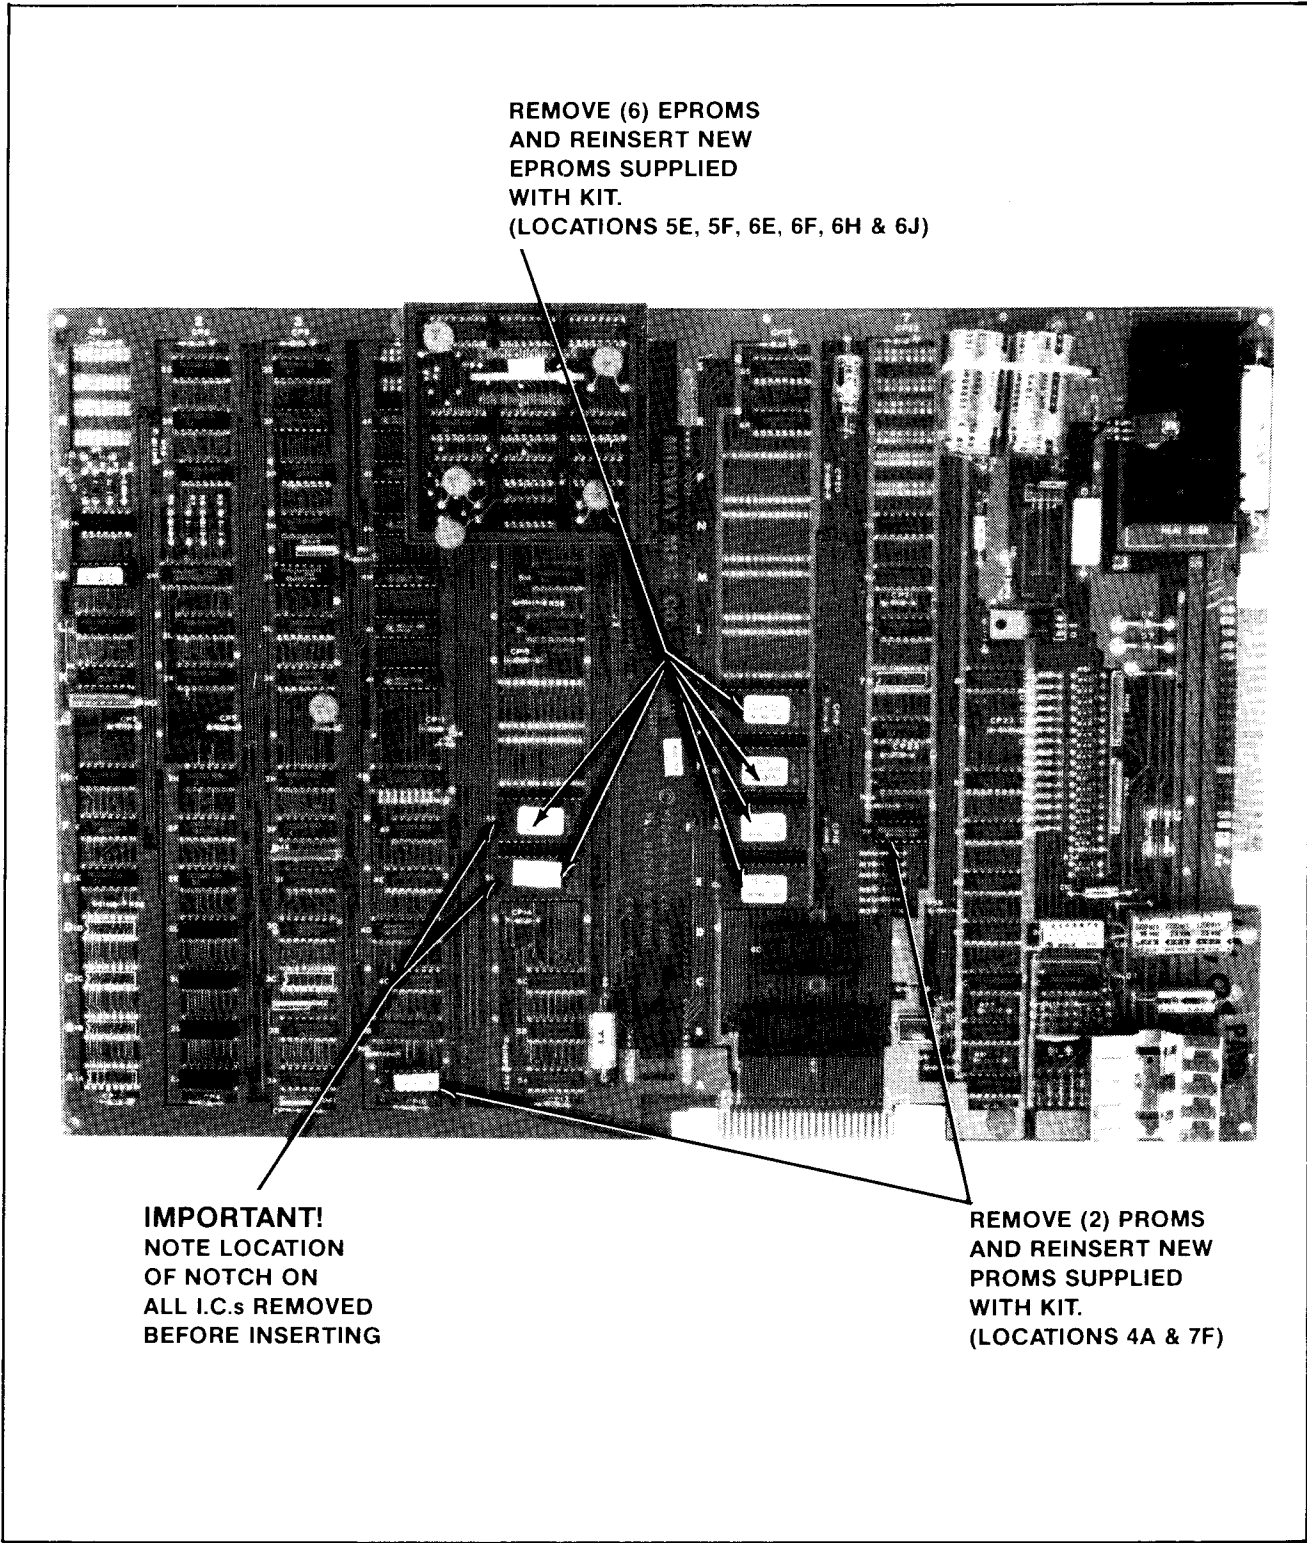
REMOVE (6) EPROMS AND REINSERT NEW EPROMS SUPPLIED WITH KIT. (LOCATIONS 5E, 5F, 6E, 6F, 6H & 6J)

IMPORTANT!
NOTE LOCATION OF NOTCH ON ALL I.C.s REMOVED BEFORE INSERTING

REMOVE (2) PROMS AND REINSERT NEW PROMS SUPPLIED WITH KIT. (LOCATIONS 4A & 7F)